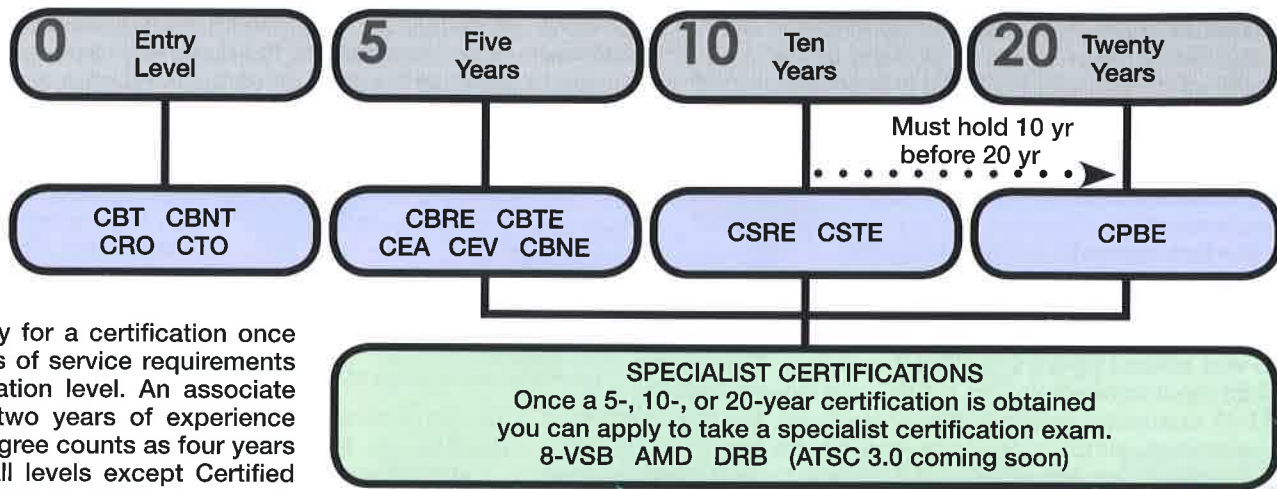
0 Entry Level

5 Five Years

10 Ten Years

20 Twenty Years

Must hold 10 yr before 20 yr

CBT CBNT CRO CTO

CBRE CBTE CEA CEV CBNE

CSRE CSTE

CPBE

y for a certification once s of service requirements ation level. An associate two years of experience gree counts as four years ll levels except Certified

SPECIALIST CERTIFICATIONS
Once a 5-, 10-, or 20-year certification is obtained you can apply to take a specialist certification exam.
8-VSB AMD DRB (ATSC 3.0 coming soon)